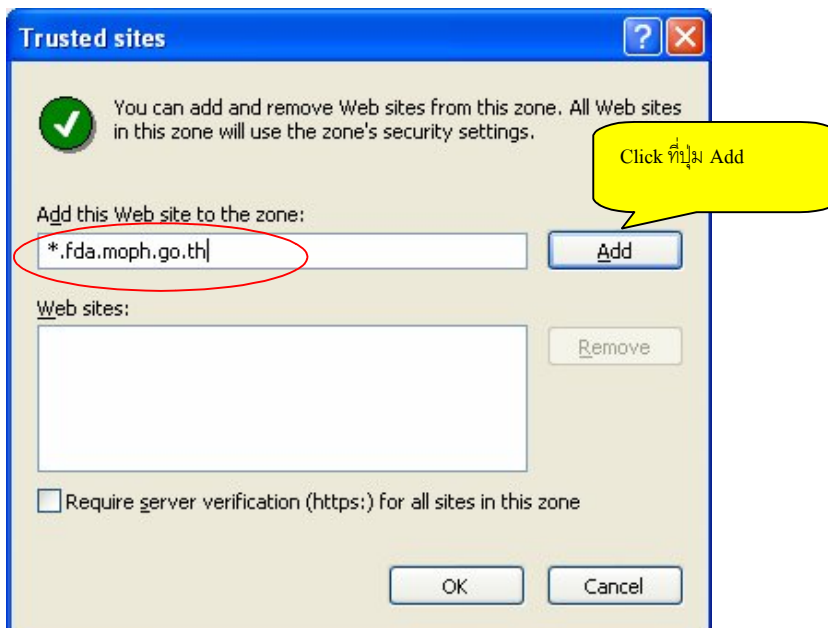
Trusted sites

You can add and remove Web sites from this zone. All Web sites in this zone will use the zone's security settings.

Click ที่ปุ่ม Add

Add this Web site to the zone:

*.fda.moph.go.th

Add

Web sites:

Remove

Require server verification (https:) for all sites in this zone

OK

Cancel